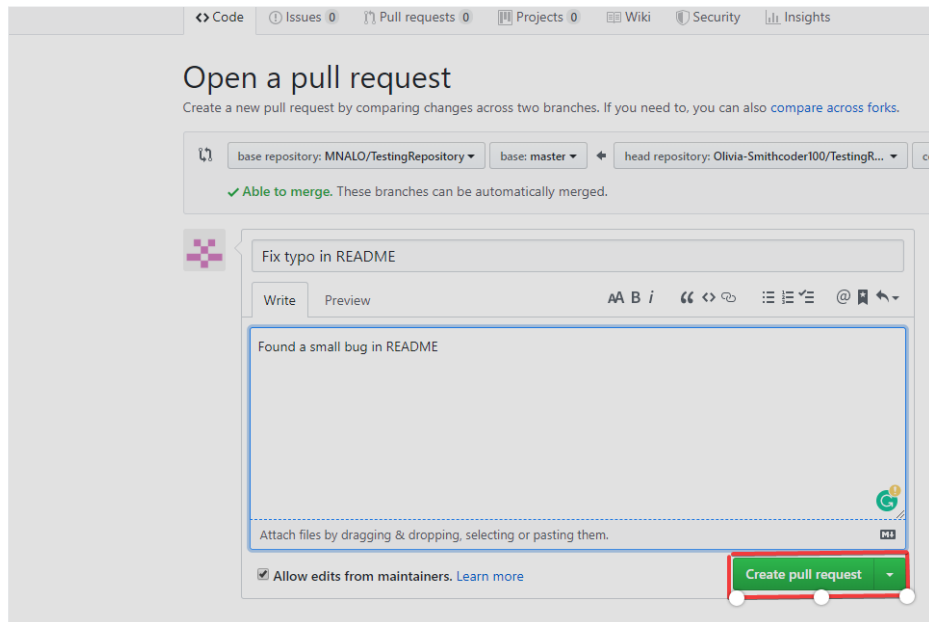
<> Code Issues 0 Pull requests 0 Projects 0 Wiki Security Insights

Open a pull request

Create a new pull request by comparing changes across two branches. If you need to, you can also compare across forks.

base repository: MNALO/TestingRepository ▾ base: master ▾ ← head repository: Olivia-Smithcoder100/TestingR... ▾ c

✓ Able to merge. These branches can be automatically merged.

Fix typo in README

Write Preview

AA B i

Found a small bug in README

Attach files by dragging & dropping, selecting or pasting them.

☑ Allow edits from maintainers. Learn more

Create pull request ▾